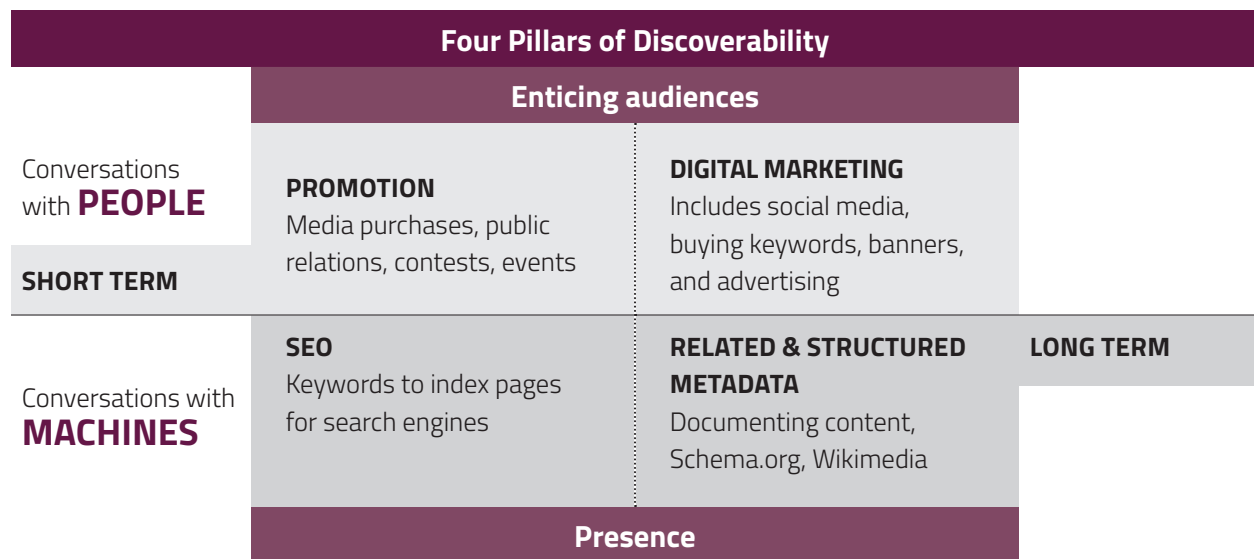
Four Pillars of Discoverability

Enticing audiences

Conversations with **PEOPLE**

SHORT TERM

PROMOTION
Media purchases, public relations, contests, events

DIGITAL MARKETING
Includes social media, buying keywords, banners, and advertising

Conversations with **MACHINES**

SEO
Keywords to index pages for search engines

RELATED & STRUCTURED METADATA
Documenting content, Schema.org, Wikimedia

LONG TERM

Presence